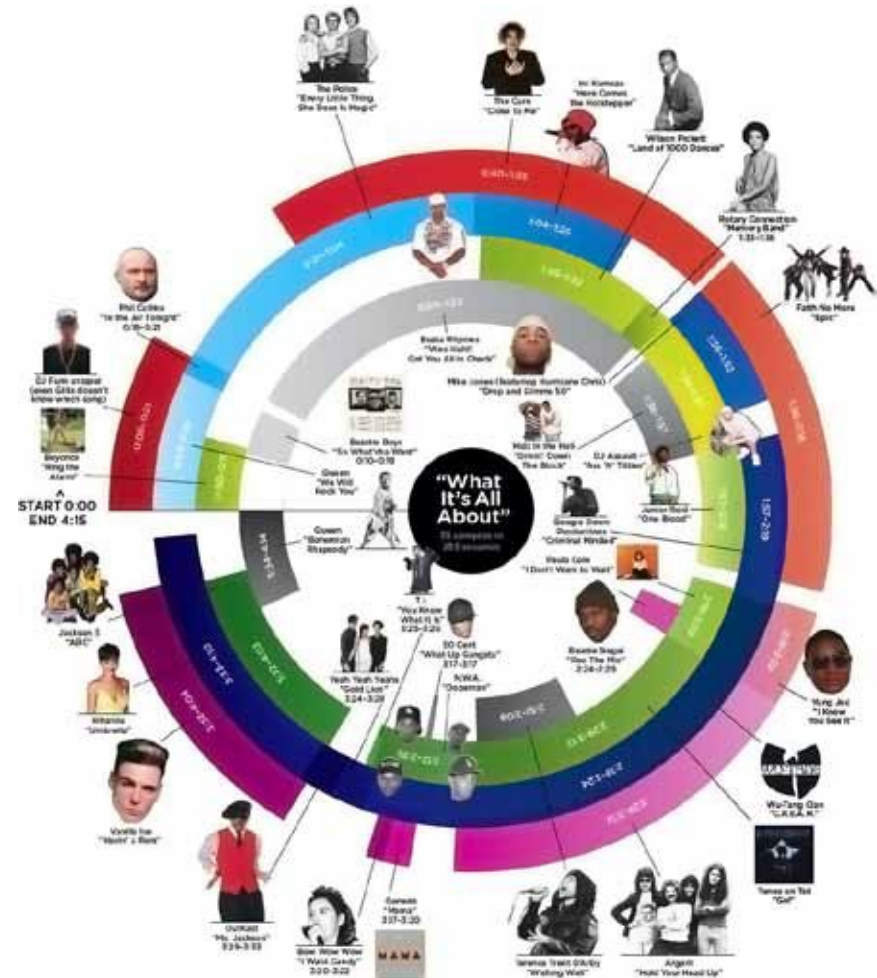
"What It's All About"

START 0:00
END 4:15

The Police
"Every Little Thing She Does Is Magic"

The Cure
"Close to Me"

Mr. Vegas
"Here Comes the Hotstepper"

Wilson Pickett
"Land of 1000 Dances"

Rotary Connection
"Memory Band"

Faith No More
"Epic"

Phil Collins
"In the Air Tonight"
0:18–0:21

DJ Funk snippet (even Girls doesn't know which song)

Beyoncé
"Ring the Alarm"

Busta Rhymes
"Woo Hah!! Got You All in Check"

Mike Jones (featuring Hurricane Chris)
"Drop and Gimme 50"

Beastie Boys
"So What'cha Want"
0:10–0:18

Queen
"We Will Rock You"

Mims in the Hall
"Drivin' Down The Block"

DJ Assault
"Ass 'N' Titties"

Junior Reid
"One Blood"

Queen
"Bohemian Rhapsody"

Gorgeous Doom
"Criminal Minded"

Keyshia Cole
"I Don't Want to Wait"

T.I.
"You Know What It Is"

50 Cent
"What Up Gangsta"

N.W.A.
"Dopeman"

Beanie Sigel
"Doo The Mic"

Jackson 5
"ABC"

Rihanna
"Umbrella"

Yeah Yeah Yeahs
"Gold Lion"

Yung Joc
"I Know You See It"

Vanilla Ice
"Ninja Rap"

Wu-Tang Clan
"C.R.E.A.M."

OutKast
"Ms. Jackson"

Bow Wow Wow
"I Want Candy"

Cameo
"Mama"

Jeremih
"Wishing Well"

Argent
"Hold Your Head Up"

Tones on Tail
"Go!"

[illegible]